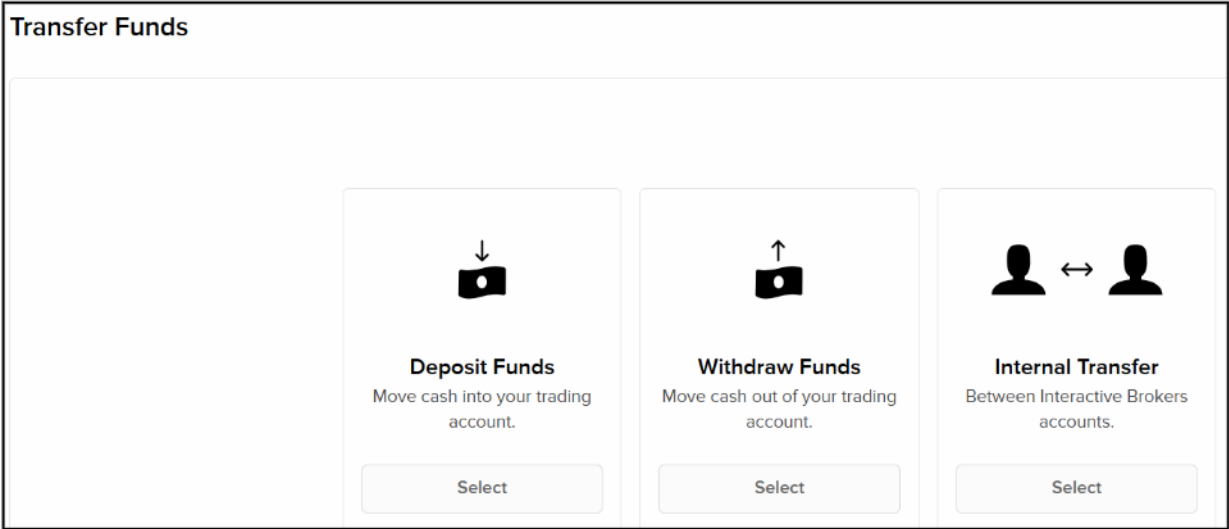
Transfer Funds

Deposit Funds
Move cash into your trading account.

Select

Withdraw Funds
Move cash out of your trading account.

Select

Internal Transfer
Between Interactive Brokers accounts.

Select